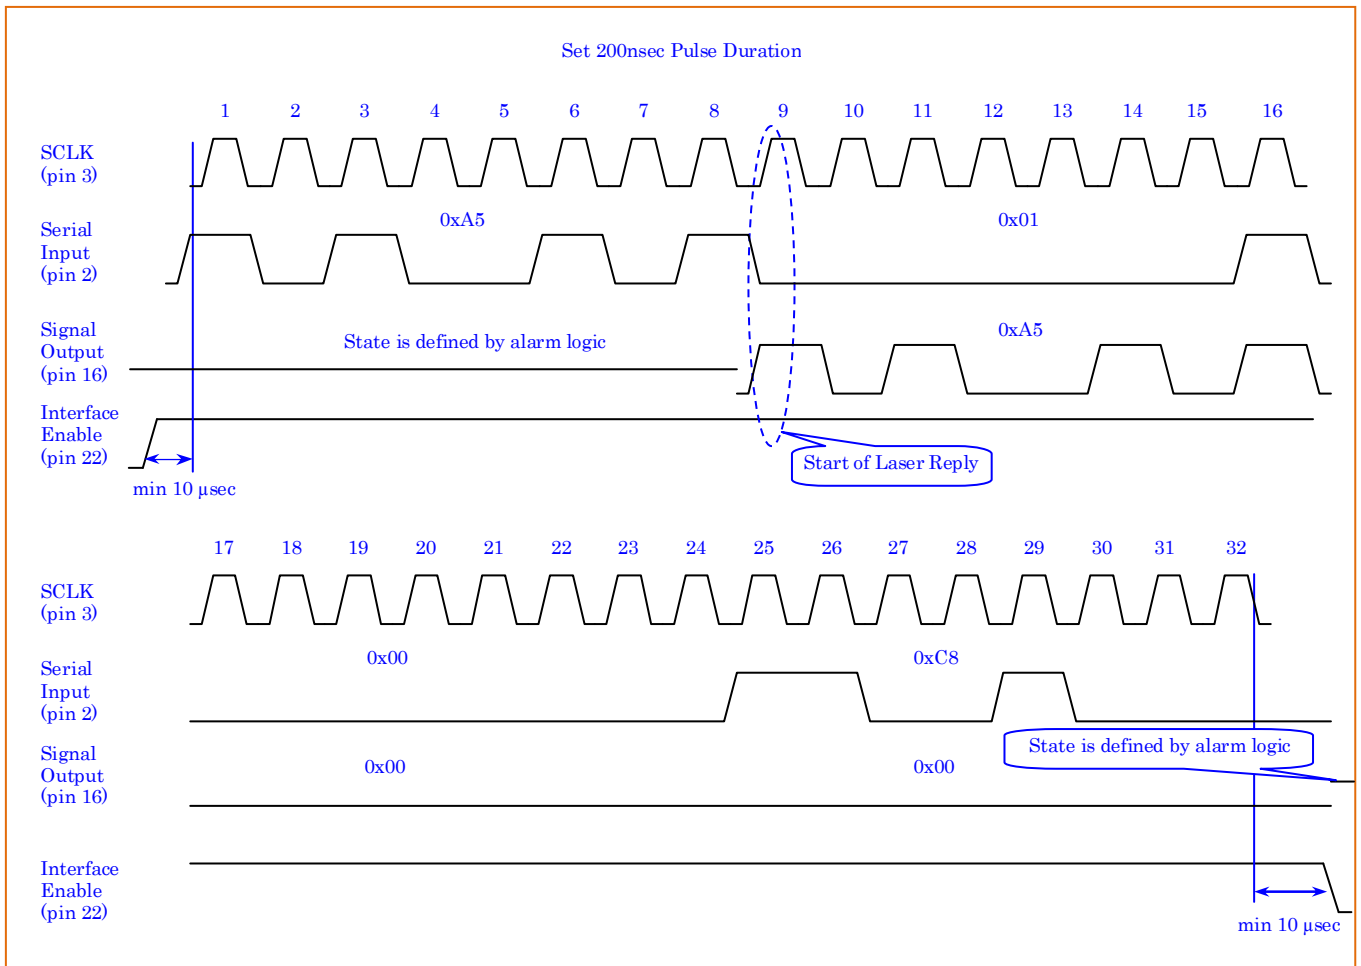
Set 200nsec Pulse Duration

1 2 3 4 5 6 7 8 9 10 11 12 13 14 15 16

SCLK (pin 3)

Serial Input (pin 2)

0xA5

0x01

Signal Output (pin 16)

State is defined by alarm logic

0xA5

Interface Enable (pin 22)

min 10 µsec

Start of Laser Reply

17 18 19 20 21 22 23 24 25 26 27 28 29 30 31 32

SCLK (pin 3)

Serial Input (pin 2)

0x00

0xC8

Signal Output (pin 16)

0x00

0x00

State is defined by alarm logic

Interface Enable (pin 22)

min 10 µsec